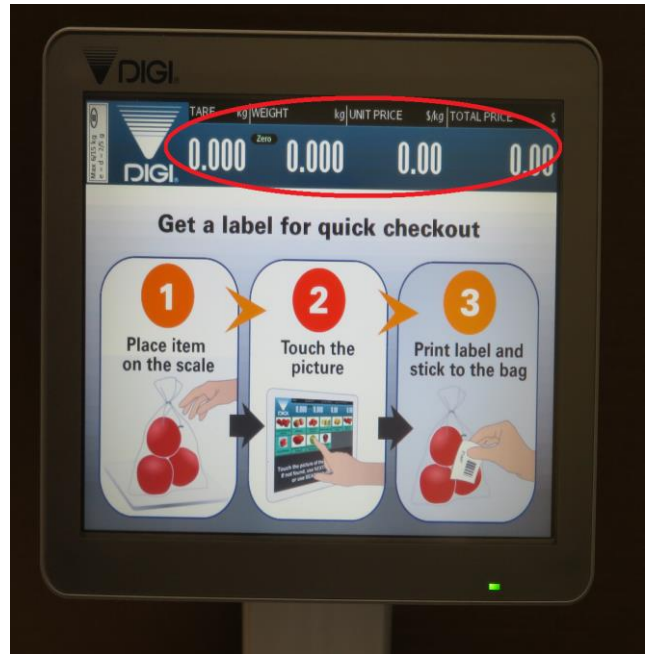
DIGI

DIGI

Max 6/15 kg
e = d = 2/5 g

TARE kg WEIGHT kg UNIT PRICE $/kg TOTAL PRICE $

0.000 Zero 0.000 0.00 0.00

Get a label for quick checkout

1
Place item on the scale

2
Touch the picture

3
Print label and stick to the bag

Touch the picture of the
If not found, use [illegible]
or use the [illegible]